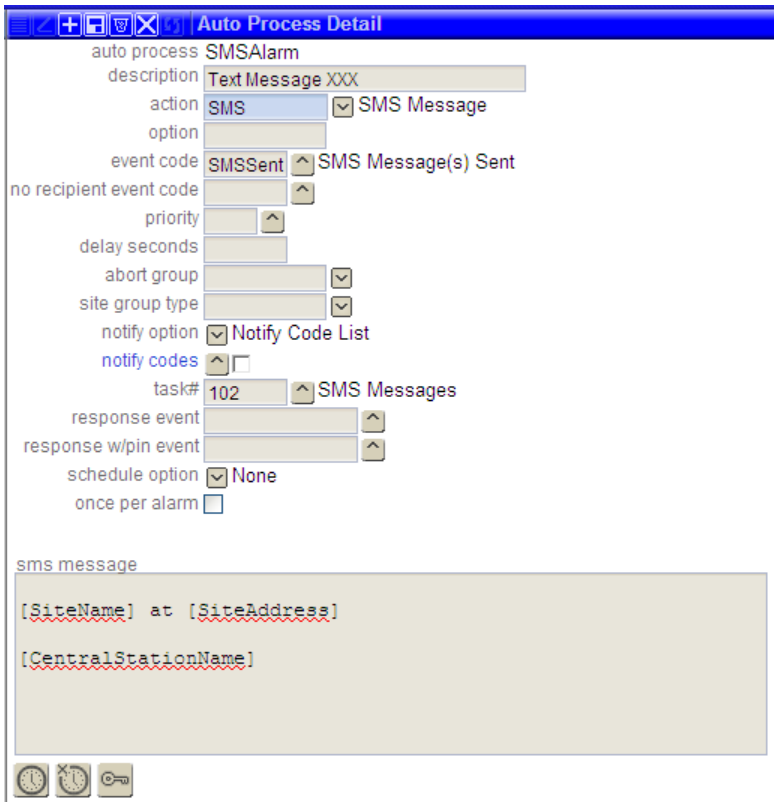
Auto Process Detail

auto process SMSAlarm

description Text Message XXX

action SMS SMS Message

option

event code SMSSent SMS Message(s) Sent

no recipient event code

priority

delay seconds

abort group

site group type

notify option Notify Code List

notify codes

task# 102 SMS Messages

response event

response w/pin event

schedule option None

once per alarm

sms message

[SiteName] at [SiteAddress]

[CentralStationName]